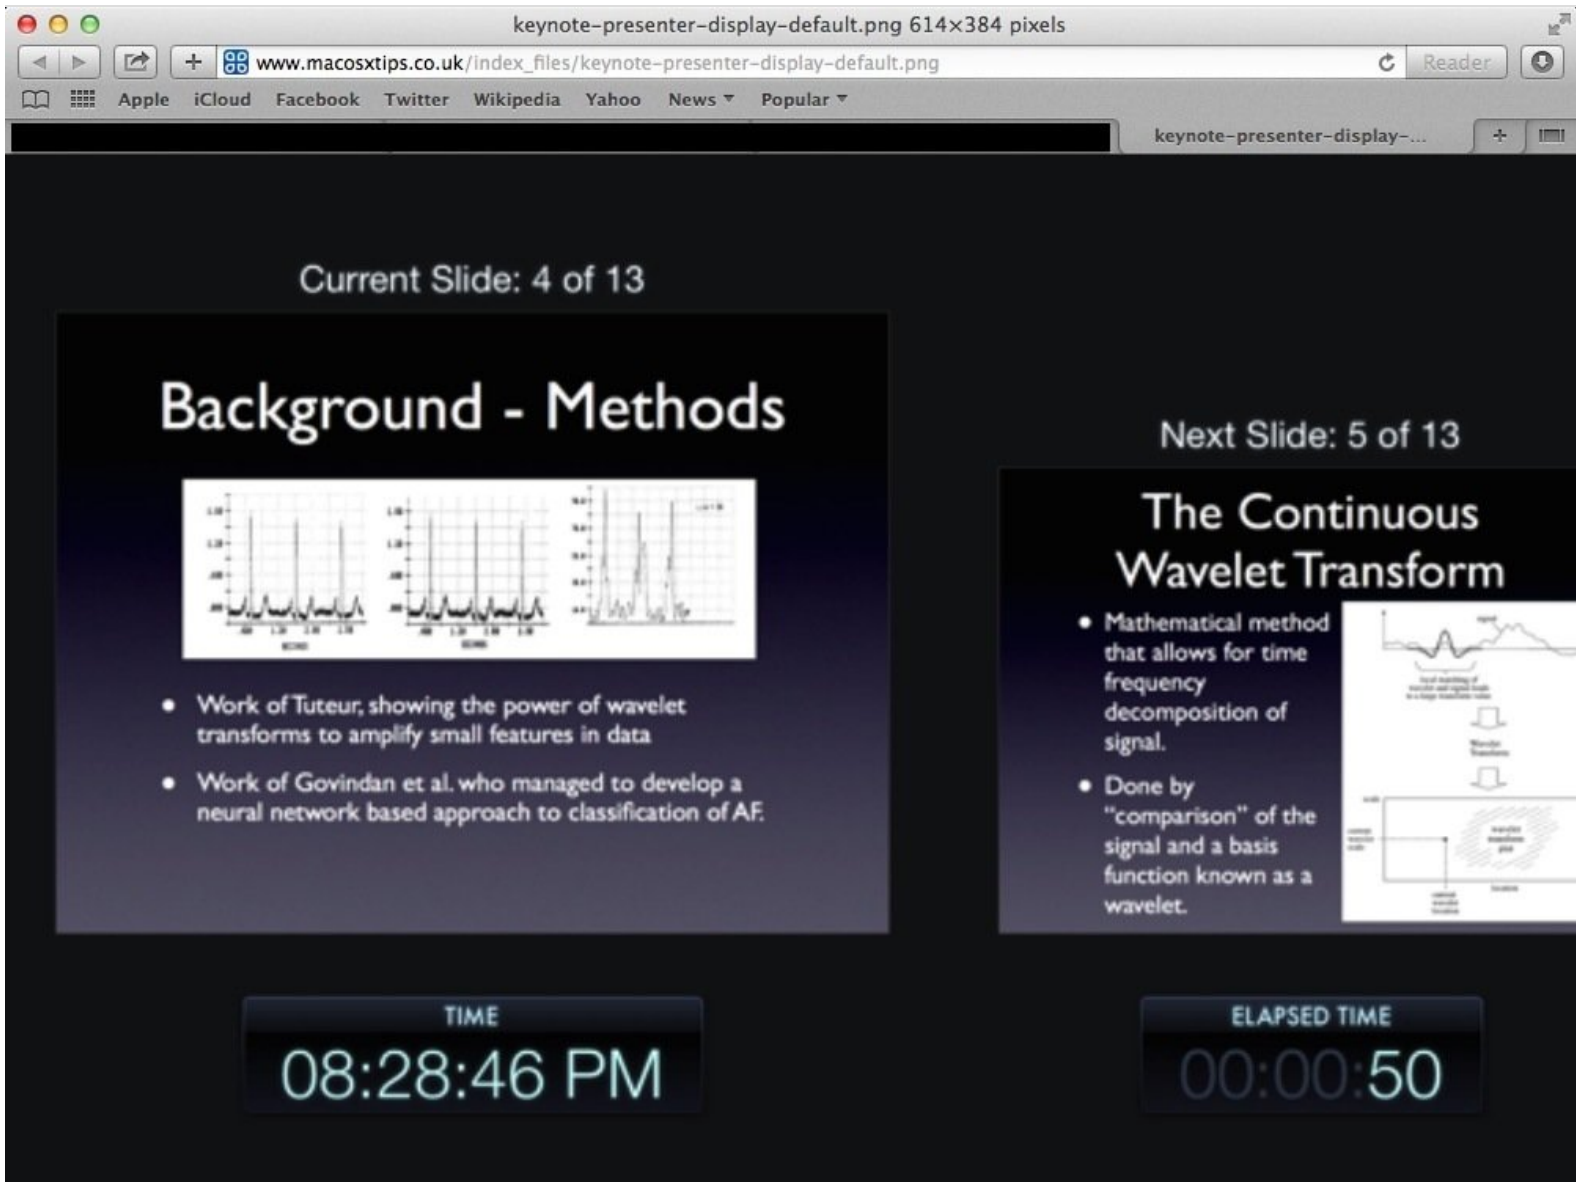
keynote-presenter-display-default.png 614×384 pixels

www.macosxtips.co.uk/index_files/keynote-presenter-display-default.png

Reader

Apple iCloud Facebook Twitter Wikipedia Yahoo News Popular

keynote-presenter-display-...

Current Slide: 4 of 13

Background - Methods

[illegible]

• Work of Tuteur, showing the power of wavelet transforms to amplify small features in data

• Work of Govindan et al. who managed to develop a neural network based approach to classification of AF.

Next Slide: 5 of 13

The Continuous Wavelet Transform

• Mathematical method that allows for time frequency decomposition of signal.

• Done by "comparison" of the signal and a basis function known as a wavelet.

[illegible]

TIME

08:28:46 PM

ELAPSED TIME

00:00:50